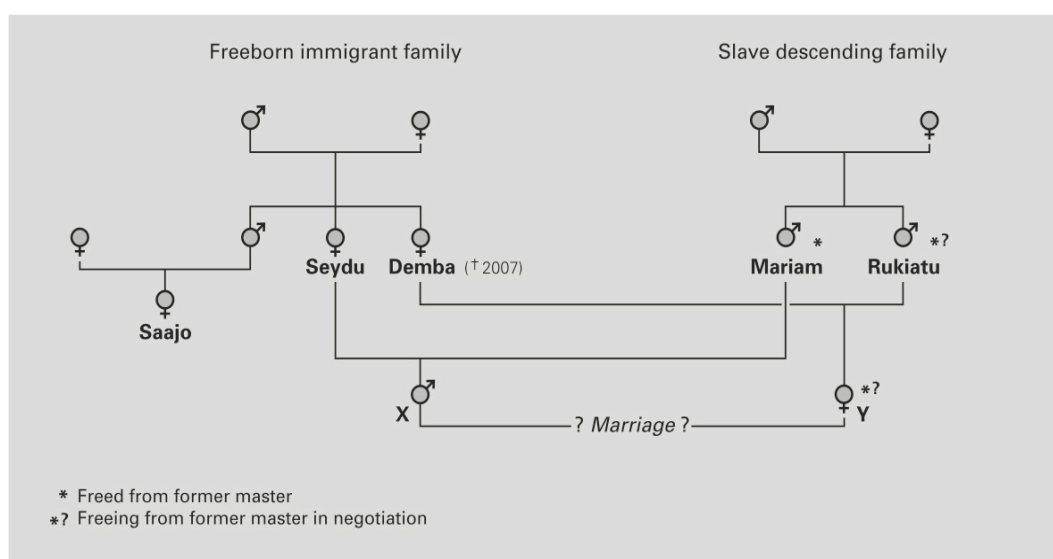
Freeborn immigrant family

Slave descending family

♂ ♀

♂ ♀

♀ ♂ ♀ ♀

♂ * ♂ *?

Seydu

Demba (†2007)

Mariam

Rukiatu

♀

Saajo

♂

X

? *Marriage* ?

♀ *?

Y

* Freed from former master

*? Freeing from former master in negotiation